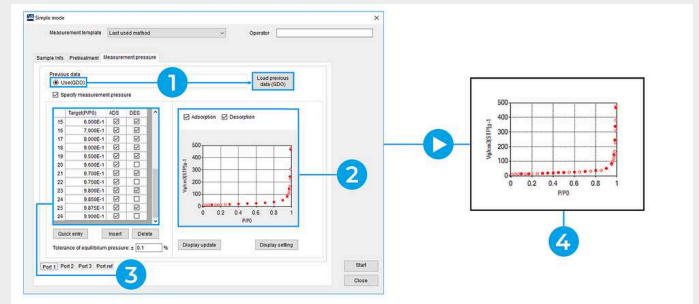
Single mode

Measurement template Last used method Operator

Sample info. Pretreatment Measurement pressure

Previous data
Use(GDO)

Load previous data (GDO)

Specify measurement pressure

| | Target(P/P0) | ADS | DES |
|---|---|---|---|
| 15 | 6.000E-1 | ☑ | ☑ |
| 16 | 7.000E-1 | ☑ | ☑ |
| 17 | 8.000E-1 | ☑ | ☑ |
| 18 | 9.000E-1 | ☑ | ☑ |
| 19 | 9.500E-1 | ☑ | ☑ |
| 20 | 9.600E-1 | ☑ | ☐ |
| 21 | 9.700E-1 | ☑ | ☑ |
| 22 | 9.750E-1 | ☑ | ☐ |
| 23 | 9.800E-1 | ☑ | ☑ |
| 24 | 9.850E-1 | ☑ | ☐ |
| 25 | 9.875E-1 | ☑ | ☐ |
| 26 | 9.900E-1 | ☑ | ☐ |

Quick entry Insert Delete

Tolerance of equilibrium pressure: ± 0.1 %

Port 1 Port 2 Port 3 Port ref

Adsorption Desorption

500
400
300
200
100
0
0 0.2 0.4 0.6 0.8 1
P/P0
Va/cm3(STP) g-1

Display update Display setting

Start
Close

1
2
3

500
400
300
200
100
0
0 0.2 0.4 0.6 0.8 1
P/P0
Va/cm3(STP) g-1

4